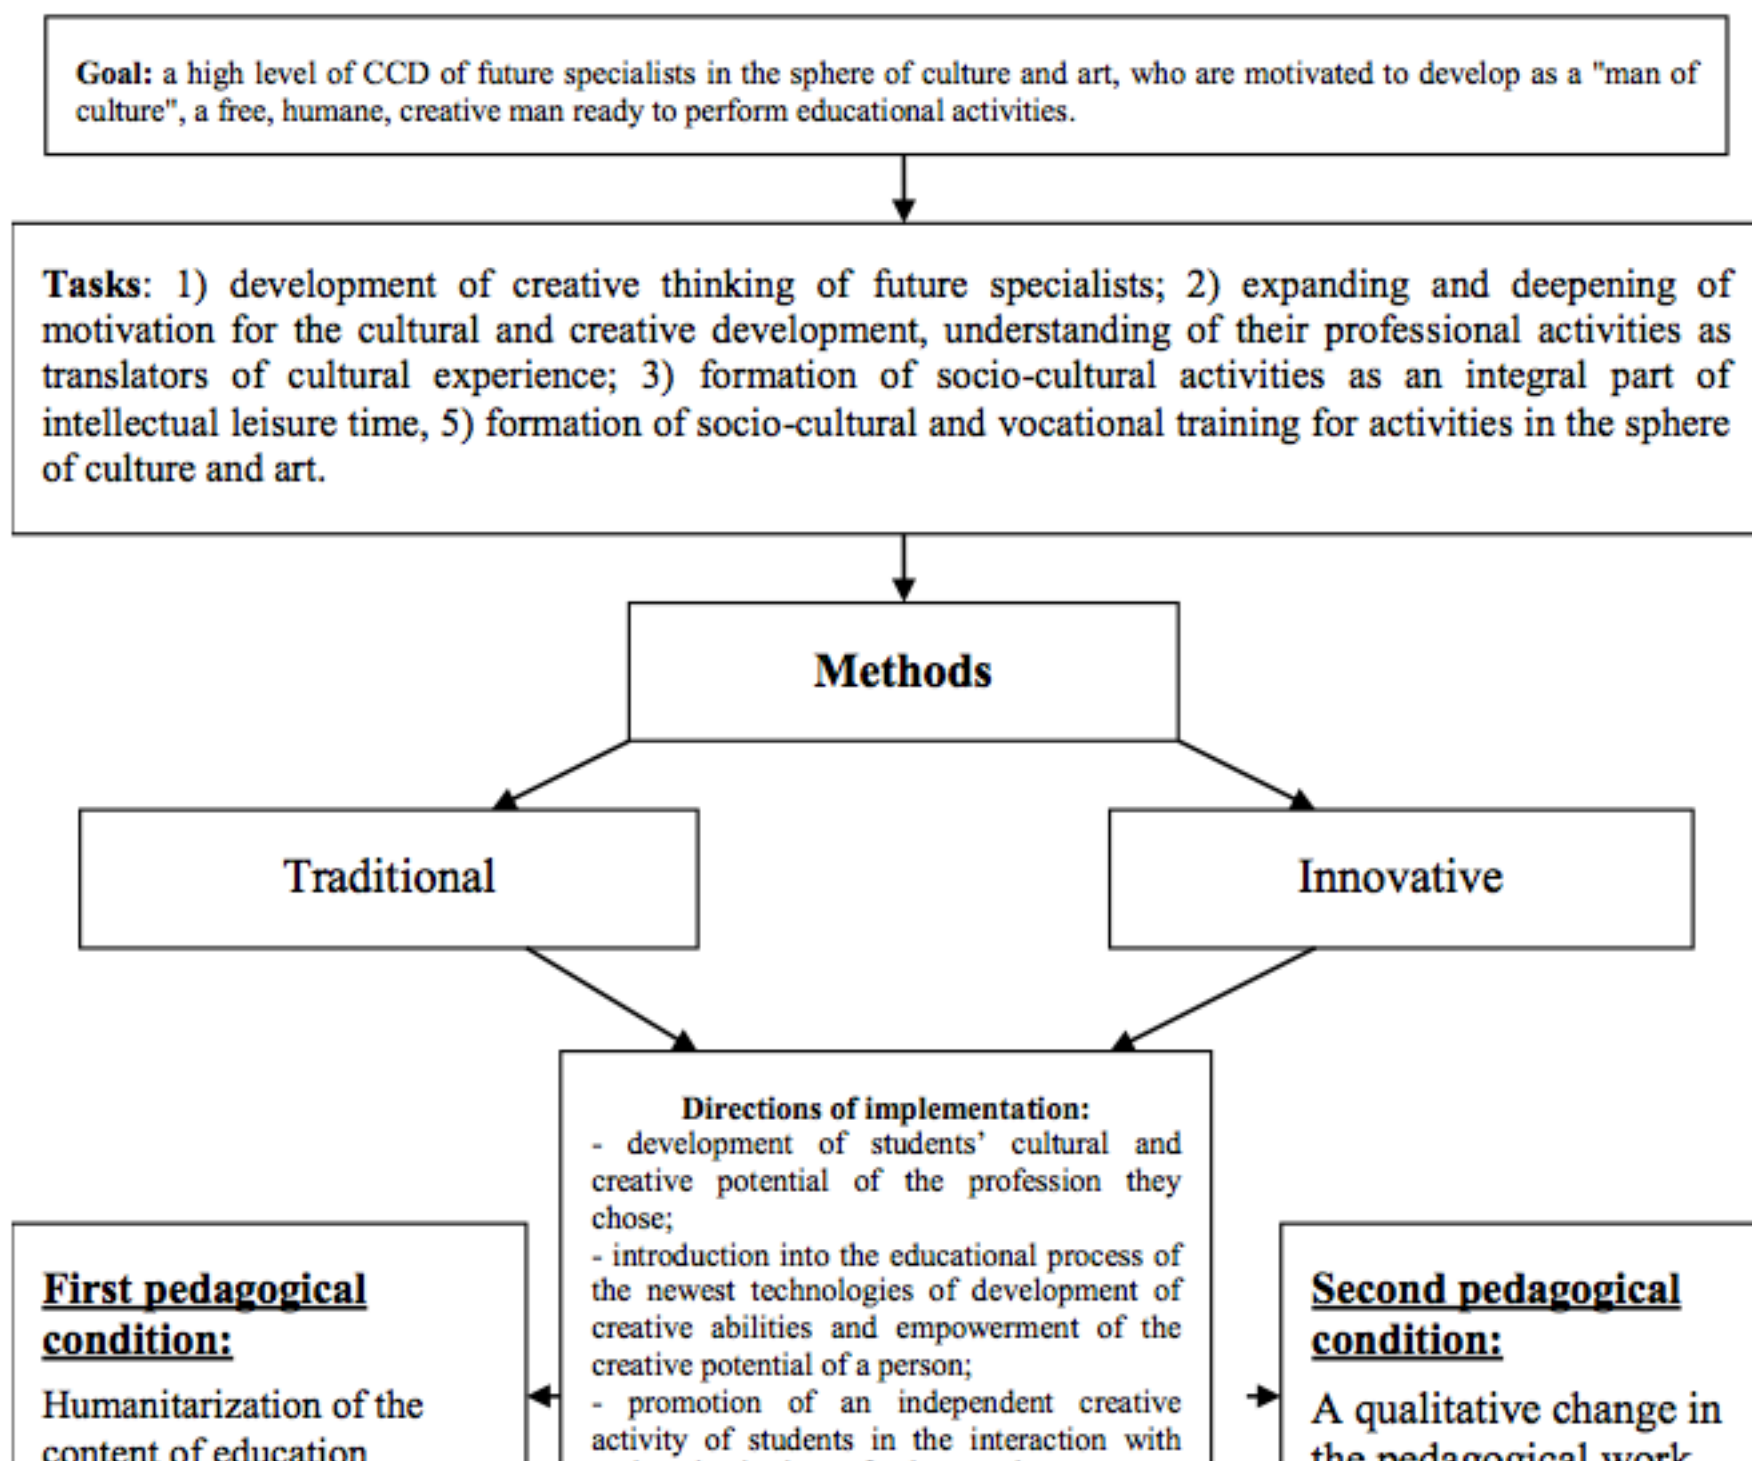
**Goal:** a high level of CCD of future specialists in the sphere of culture and art, who are motivated to develop as a "man of culture", a free, humane, creative man ready to perform educational activities.

**Tasks**: 1) development of creative thinking of future specialists; 2) expanding and deepening of motivation for the cultural and creative development, understanding of their professional activities as translators of cultural experience; 3) formation of socio-cultural activities as an integral part of intellectual leisure time, 5) formation of socio-cultural and vocational training for activities in the sphere of culture and art.

**Methods**

Traditional

Innovative

**Directions of implementation:**
- development of students' cultural and creative potential of the profession they chose;
- introduction into the educational process of the newest technologies of development of creative abilities and empowerment of the creative potential of a person;
- promotion of an independent creative activity of students in the interaction with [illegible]

**First pedagogical condition:**

Humanitarization of the content of education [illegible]

**Second pedagogical condition:**

A qualitative change in the pedagogical work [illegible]